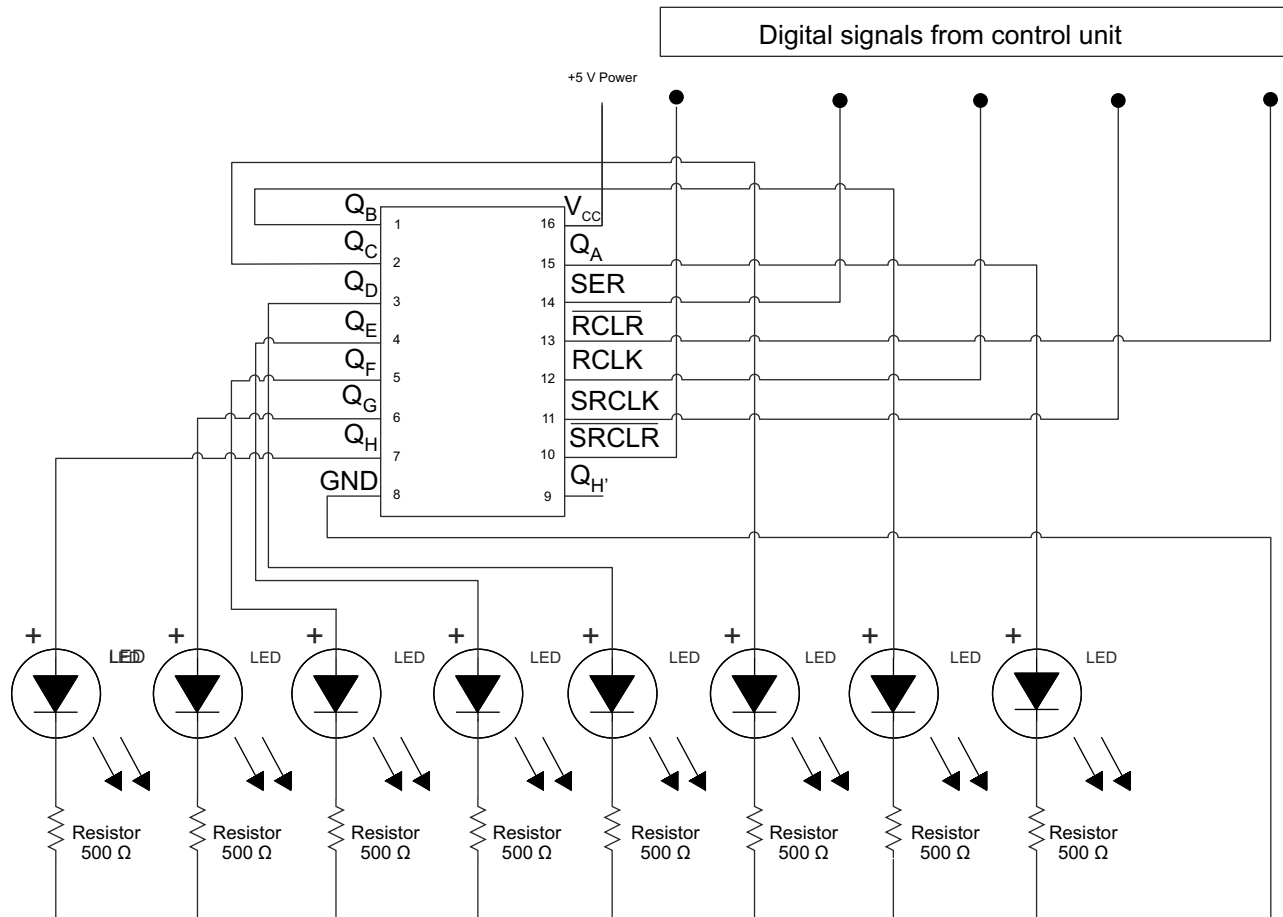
Digital signals from control unit

+5 V Power

$Q_B$ 1
$Q_C$ 2
$Q_D$ 3
$Q_E$ 4
$Q_F$ 5
$Q_G$ 6
$Q_H$ 7
GND 8

16 $V_{CC}$
15 $Q_A$
14 SER
13 $\overline{RCLR}$
12 RCLK
11 SRCLK
10 $\overline{SRCLR}$
9 $Q_{H'}$

+ LED
+ LED
+ LED
+ LED
+ LED
+ LED
+ LED
+ LED

Resistor 500 Ω
Resistor 500 Ω
Resistor 500 Ω
Resistor 500 Ω
Resistor 500 Ω
Resistor 500 Ω
Resistor 500 Ω
Resistor 500 Ω